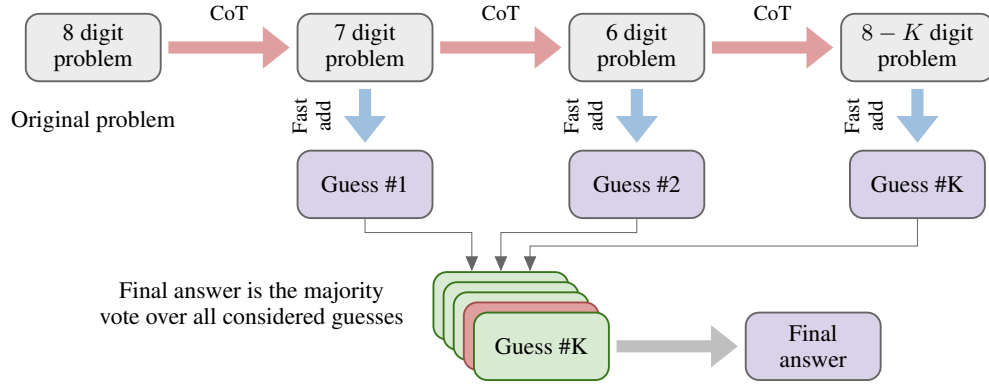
8 digit problem

CoT

7 digit problem

CoT

6 digit problem

CoT

$8 - K$ digit problem

Original problem

Fast add

Fast add

Fast add

Guess #1

Guess #2

Guess #K

Final answer is the majority vote over all considered guesses

Guess #K

Final answer